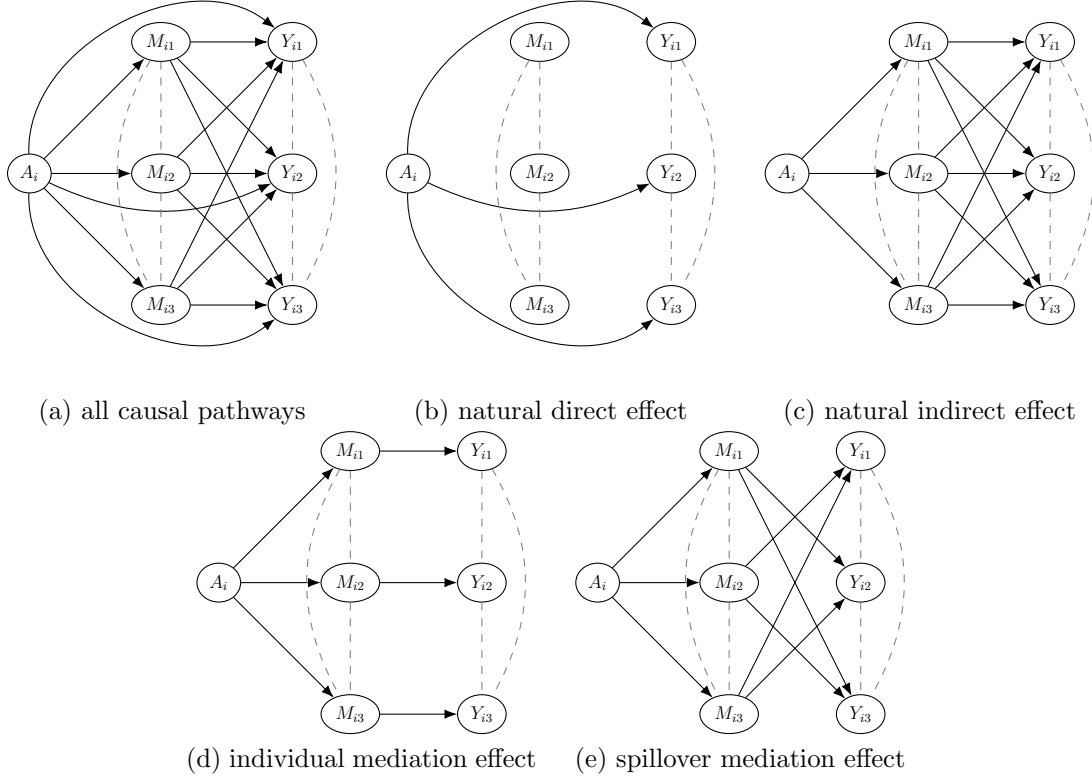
$A_i$ $M_{i1}$ $M_{i2}$ $M_{i3}$ $Y_{i1}$ $Y_{i2}$ $Y_{i3}$

(a) all causal pathways

$A_i$ $M_{i1}$ $M_{i2}$ $M_{i3}$ $Y_{i1}$ $Y_{i2}$ $Y_{i3}$

(b) natural direct effect

$A_i$ $M_{i1}$ $M_{i2}$ $M_{i3}$ $Y_{i1}$ $Y_{i2}$ $Y_{i3}$

(c) natural indirect effect

$A_i$ $M_{i1}$ $M_{i2}$ $M_{i3}$ $Y_{i1}$ $Y_{i2}$ $Y_{i3}$

(d) individual mediation effect

$A_i$ $M_{i1}$ $M_{i2}$ $M_{i3}$ $Y_{i1}$ $Y_{i2}$ $Y_{i3}$

(e) spillover mediation effect